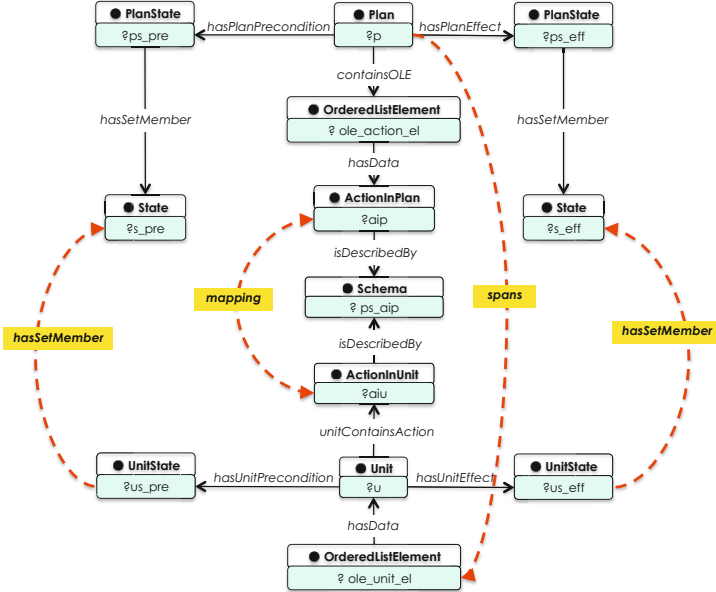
PlanState
?ps_pre

hasPlanPrecondition

Plan
?p

hasPlanEffect

PlanState
?ps_eff

containsOLE

OrderedListElement
? ole_action_el

hasSetMember

hasSetMember

hasData

State
?s_pre

ActionInPlan
?aip

State
?s_eff

isDescribedBy

mapping

Schema
? ps_aip

spans

hasSetMember

isDescribedBy

hasSetMember

ActionInUnit
?aiu

unitContainsAction

UnitState
?us_pre

hasUnitPrecondition

Unit
?u

hasUnitEffect

UnitState
?us_eff

hasData

OrderedListElement
? ole_unit_el